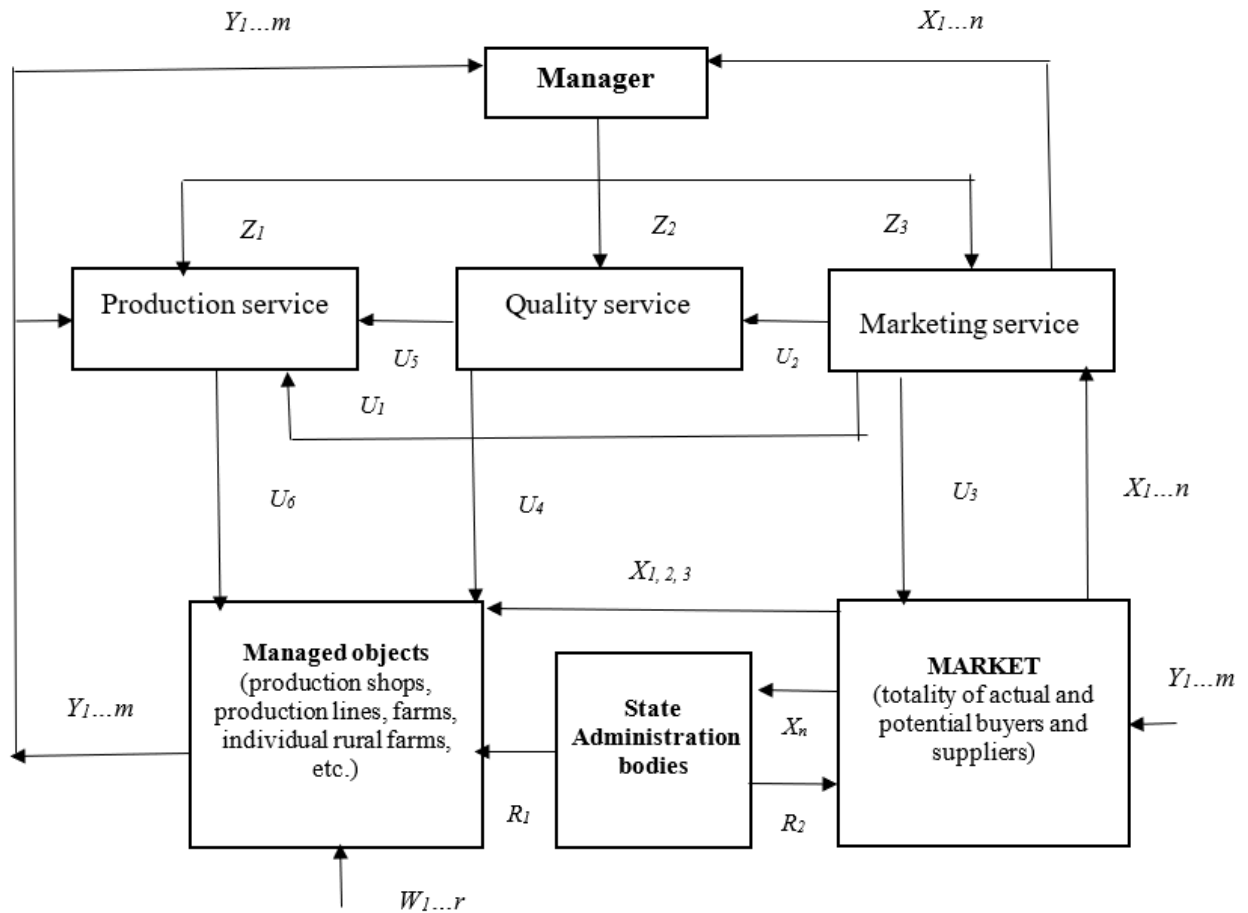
$Y_1...m$

Manager

$X_1...n$

$Z_1$

$Z_2$

$Z_3$

Production service

Quality service

Marketing service

$U_5$

$U_2$

$U_1$

$U_6$

$U_4$

$U_3$

$X_1...n$

$X_{1, 2, 3}$

Managed objects (production shops, production lines, farms, individual rural farms, etc.)

State Administration bodies

MARKET (totality of actual and potential buyers and suppliers)

$Y_1...m$

$Y_1...m$

$X_n$

$R_1$

$R_2$

$W_1...r$